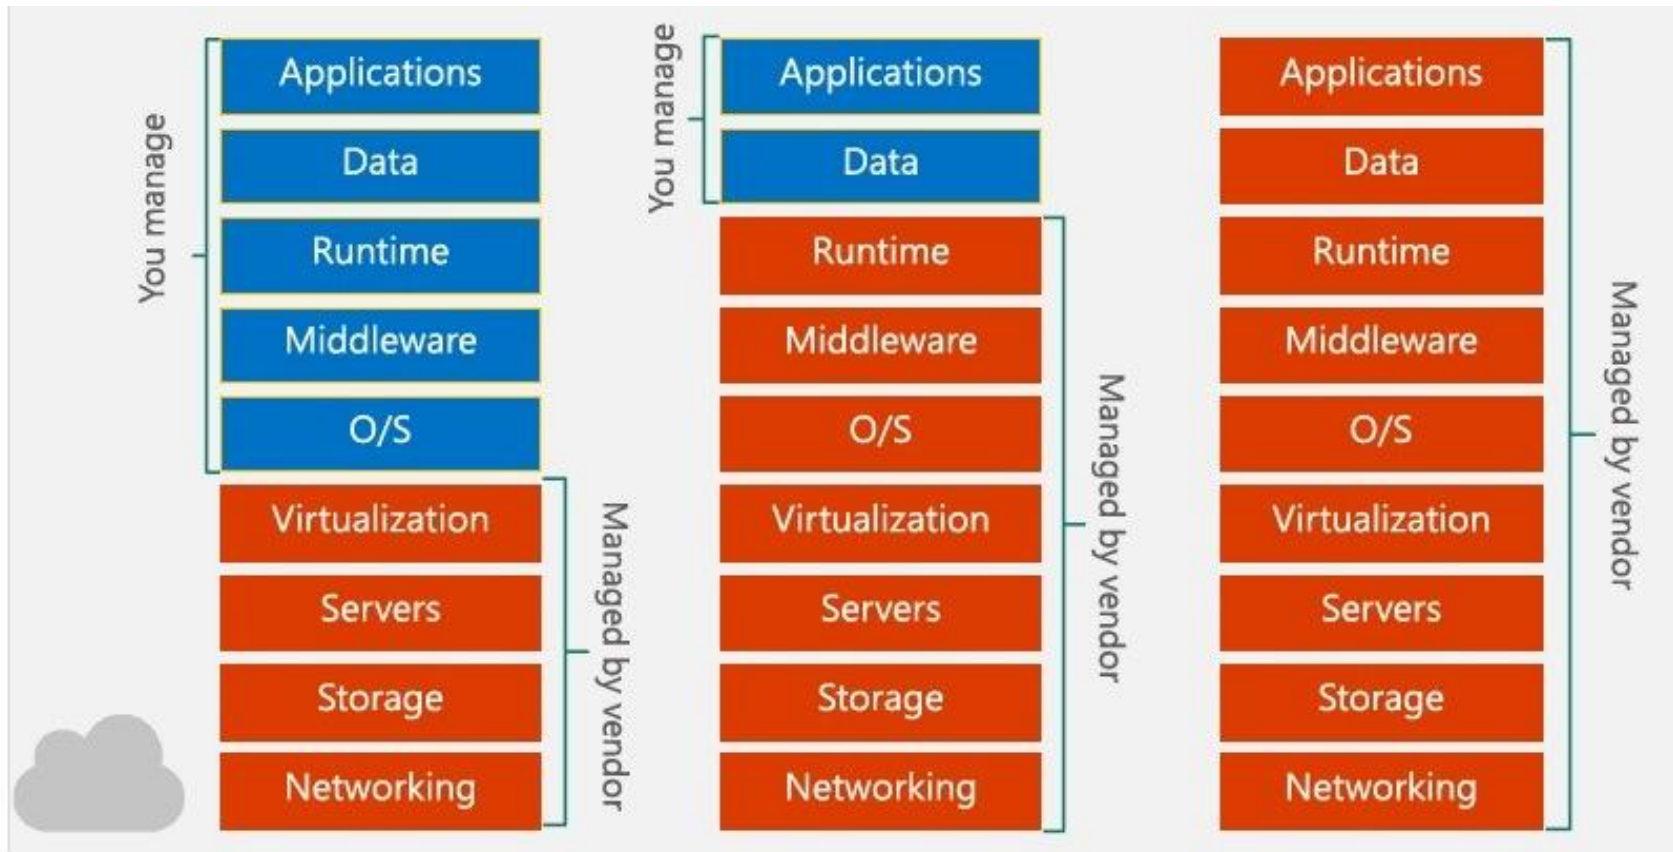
You manage

Applications

Data

Runtime

Middleware

O/S

Virtualization

Servers

Storage

Networking

Managed by vendor

You manage

Applications

Data

Runtime

Middleware

O/S

Virtualization

Servers

Storage

Networking

Managed by vendor

Applications

Data

Runtime

Middleware

O/S

Virtualization

Servers

Storage

Networking

Managed by vendor